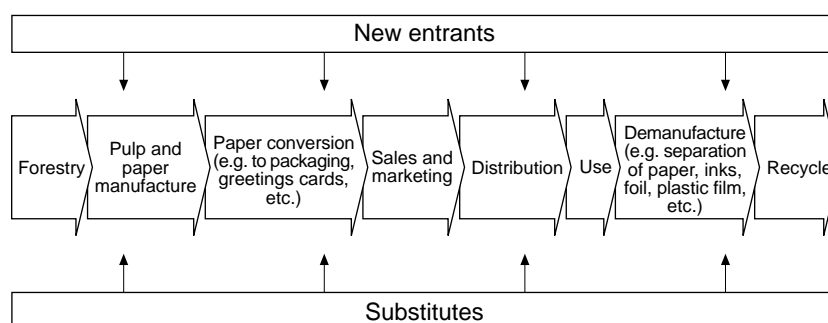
New entrants

Forestry

Pulp and paper manufacture

Paper conversion (e.g. to packaging, greetings cards, etc.)

Sales and marketing

Distribution

Use

Demanufacture (e.g. separation of paper, inks, foil, plastic film, etc.)

Recycle

Substitutes